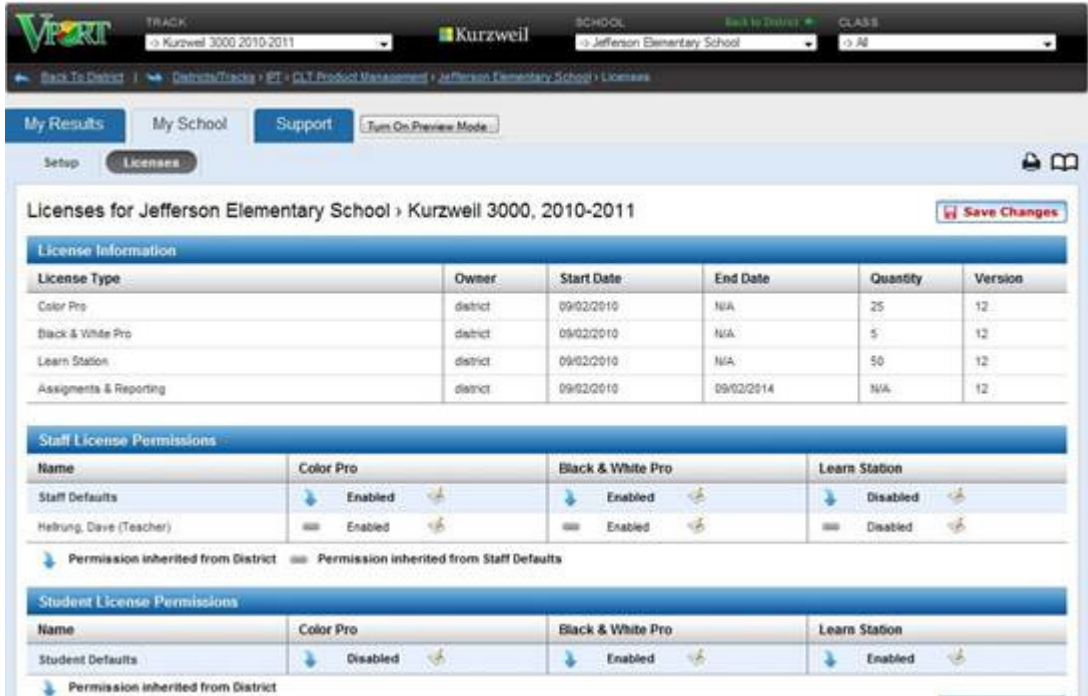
VPORT

TRACK
-> Kurzweil 3000 2010-2011

Kurzweil

SCHOOL
-> Jefferson Elementary School

Back to District

CLASS
-> All

Back To District | Districts/Tracks › IPT › CLT Product Management › Jefferson Elementary School › Licenses

My Results
My School
Support
Turn On Preview Mode

Setup
Licenses

Licenses for Jefferson Elementary School › Kurzweil 3000, 2010-2011

Save Changes

License Information

| License Type | Owner | Start Date | End Date | Quantity | Version |
|---|---|---|---|---|---|
| Color Pro | district | 09/02/2010 | N/A | 25 | 12 |
| Black & White Pro | district | 09/02/2010 | N/A | 5 | 12 |
| Learn Station | district | 09/02/2010 | N/A | 50 | 12 |
| Assigments & Reporting | district | 09/02/2010 | 09/02/2014 | N/A | 12 |

Staff License Permissions

| Name | Color Pro | Black & White Pro | Learn Station |
|---|---|---|---|
| Staff Defaults | Enabled | Enabled | Disabled |
| Hellrung, Dave (Teacher) | Enabled | Enabled | Disabled |

Permission inherited from District  Permission inherited from Staff Defaults

Student License Permissions

| Name | Color Pro | Black & White Pro | Learn Station |
|---|---|---|---|
| Student Defaults | Disabled | Enabled | Enabled |

Permission inherited from District